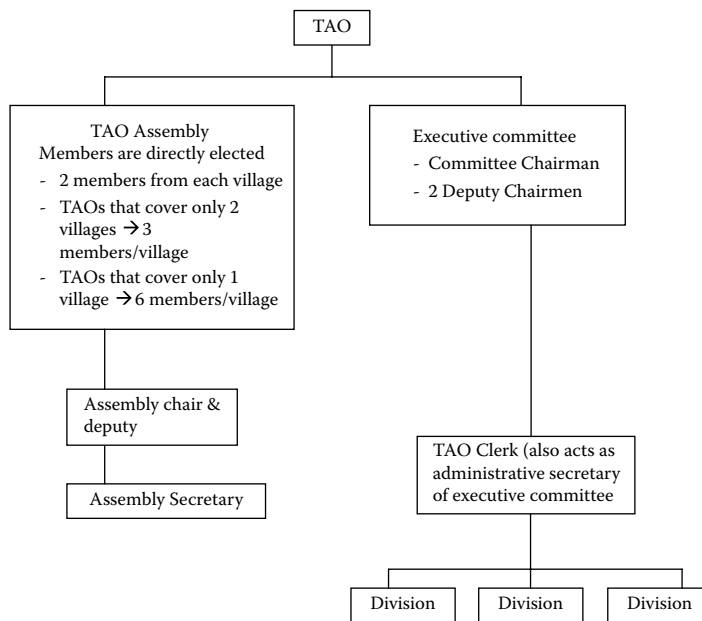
TAO

TAO Assembly
Members are directly elected
- 2 members from each village
- TAOs that cover only 2 villages → 3 members/village
- TAOs that cover only 1 village → 6 members/village

Executive committee
- Committee Chairman
- 2 Deputy Chairmen

Assembly chair & deputy

Assembly Secretary

TAO Clerk (also acts as administrative secretary of executive committee

Division

Division

Division